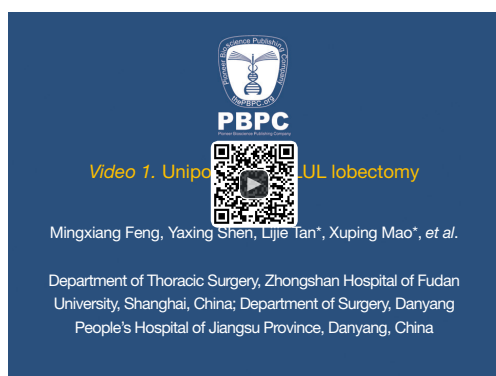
Pioneer Bioscience Publishing Company
thePBPC.org
PBPC
Pioneer Bioscience Publishing Company

*Video 1.* Unipo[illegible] LUL lobectomy

Mingxiang Feng, Yaxing Shen, Lijie Tan*, Xuping Mao*, *et al*.

Department of Thoracic Surgery, Zhongshan Hospital of Fudan University, Shanghai, China; Department of Surgery, Danyang People's Hospital of Jiangsu Province, Danyang, China